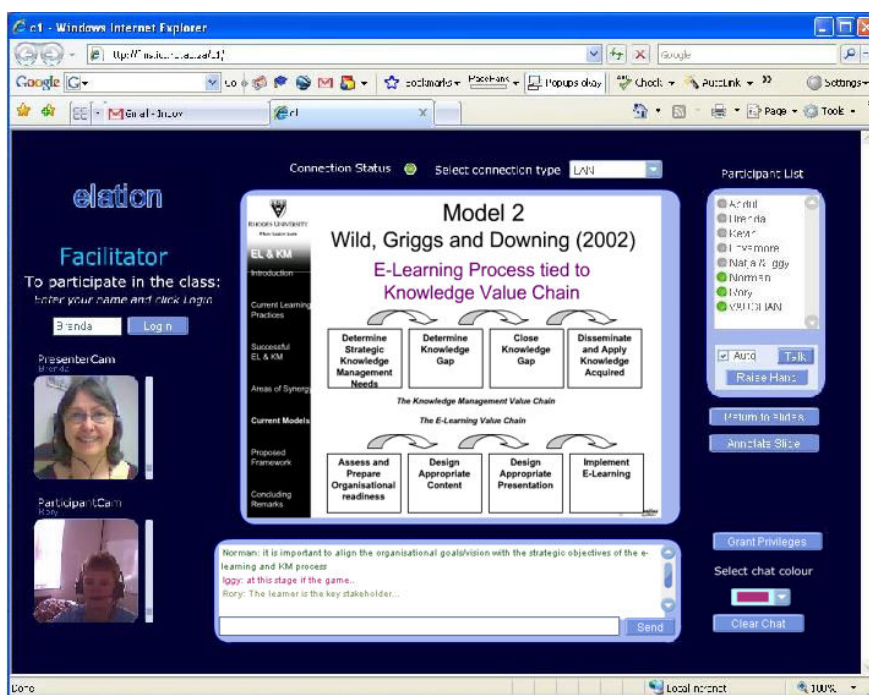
c1 - Windows Internet Explorer

http://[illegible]

Google

Google G

Bookmarks PageRank Popups okay Check AutoLink Settings

Gmail - Inbox

c1

Page Tools

Connection Status Select connection type LAN

Participant List

Ardhil
Brenda
Kevin
Lovemore
Natasha & Iggy
Norman
Rory
VAUGHAN

Auto Talk

Raise Hand

Return to Slides

Annotate Slide

elation

Facilitator

To participate in the class:
Enter your name and click Login

Brenda Login

PresenterCam
Brenda

ParticipantCam
Rory

RHODES UNIVERSITY

EL & KM

Introduction

Current Learning Practices

Successful EL & KM

Areas of Synergy

Current Models

Proposed Framework

Concluding Remarks

Model 2

Wild, Griggs and Downing (2002)

E-Learning Process tied to Knowledge Value Chain

Determine Strategic Knowledge Management Needs

Determine Knowledge Gap

Close Knowledge Gap

Disseminate and Apply Knowledge Acquired

The Knowledge Management Value Chain

The E-Learning Value Chain

Assess and Prepare Organisational readiness

Design Appropriate Content

Design Appropriate Presentation

Implement E-Learning

Norman: it is important to align the organisational goals/vision with the strategic objectives of the e-learning and KM process
Iggy: at this stage if the game..
Rory: The learner is the key stakeholder...

Send

Grant Privileges

Select chat colour

Clear Chat

Done

Local intranet

100%